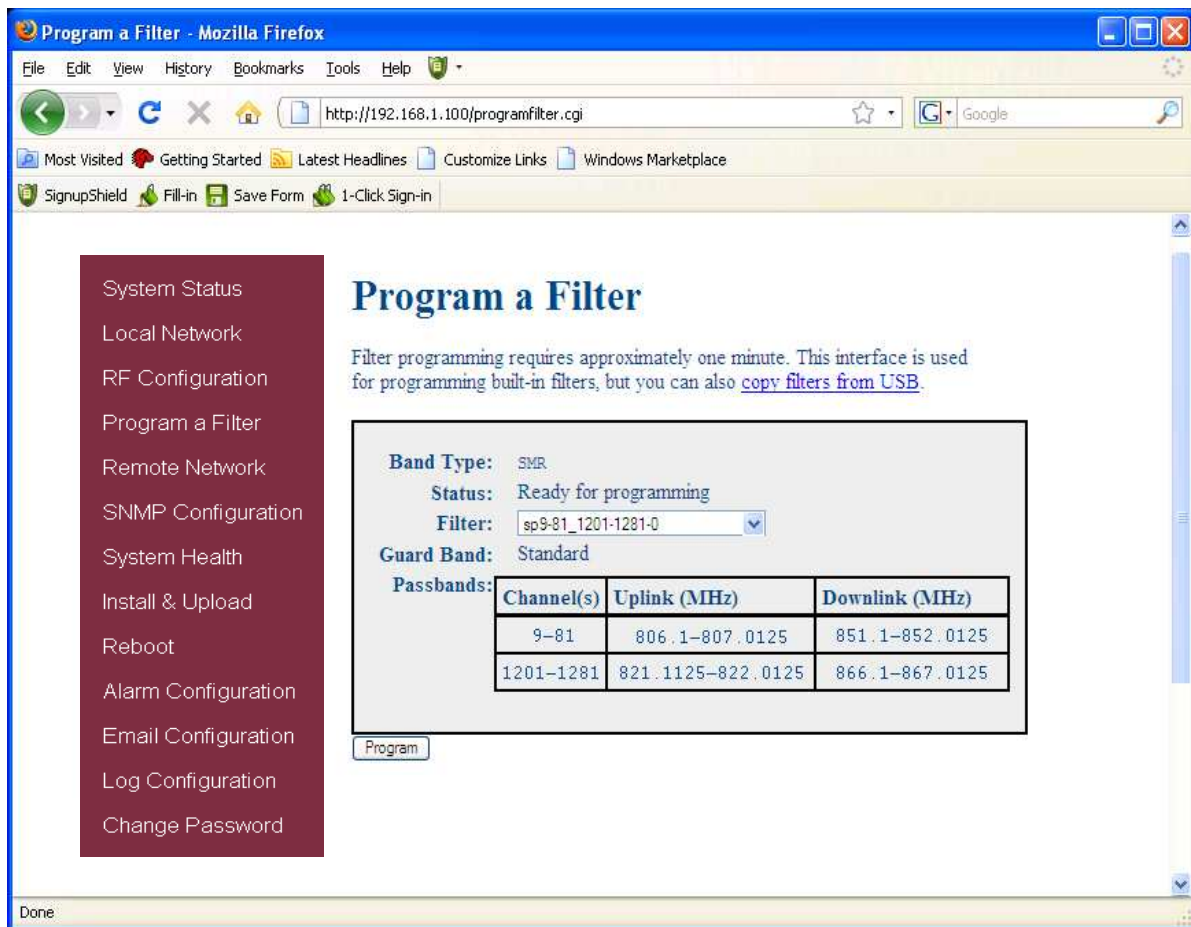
Program a Filter - Mozilla Firefox

File Edit View History Bookmarks Tools Help

http://192.168.1.100/programfilter.cgi

Google

Most Visited Getting Started Latest Headlines Customize Links Windows Marketplace

SignupShield Fill-in Save Form 1-Click Sign-in

System Status
Local Network
RF Configuration
Program a Filter
Remote Network
SNMP Configuration
System Health
Install & Upload
Reboot
Alarm Configuration
Email Configuration
Log Configuration
Change Password

Program a Filter

Filter programming requires approximately one minute. This interface is used for programming built-in filters, but you can also copy filters from USB.

Band Type: SMR
Status: Ready for programming
Filter: sp9-81_1201-1281-0
Guard Band: Standard
Passbands:

| Channel(s) | Uplink (MHz) | Downlink (MHz) |
|---|---|---|
| 9–81 | 806.1–807.0125 | 851.1–852.0125 |
| 1201–1281 | 821.1125–822.0125 | 866.1–867.0125 |

Program

Done